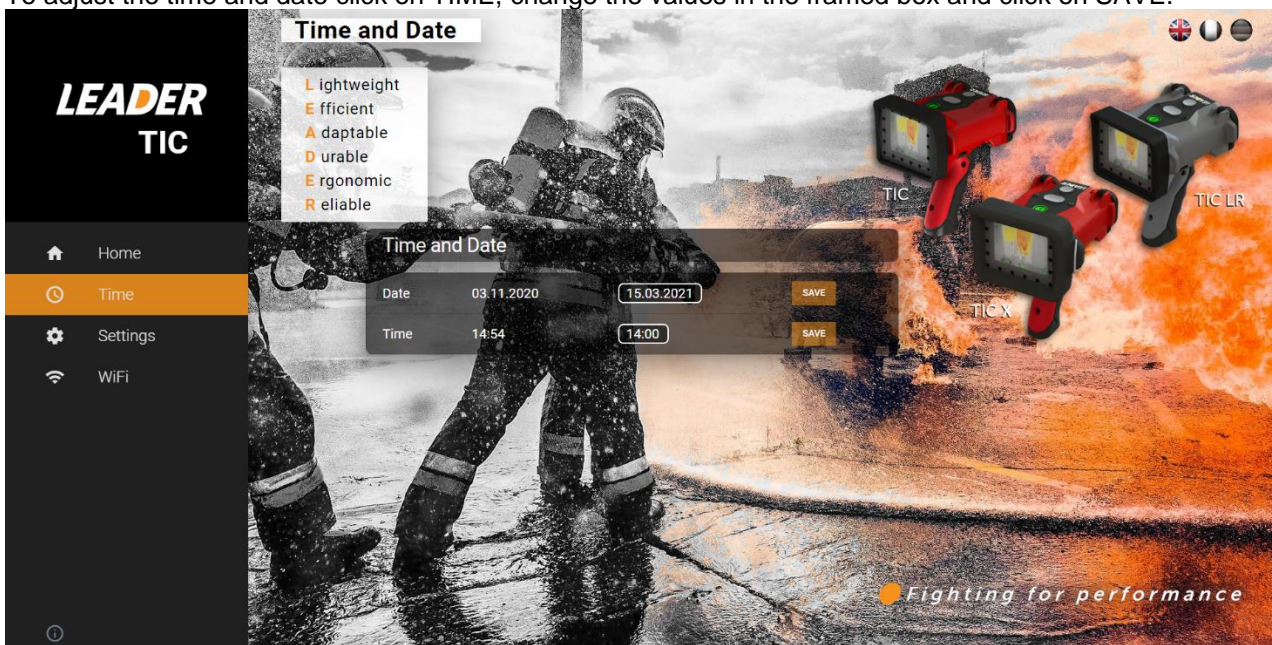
To adjust the time and date click on TIME, change the values in the framed box and click on SAVE.

LEADER
TIC

Home
Time
Settings
WiFi

Time and Date

L ightweight
E fficient
A daptable
D urable
E rgonomic
R eliable

Time and Date

| Date | 03.11.2020 | 15.03.2021 | SAVE |
|---|---|---|---|
| Time | 14:54 | 14:00 | SAVE |

TIC
TIC LR
TIC X

Fighting for performance